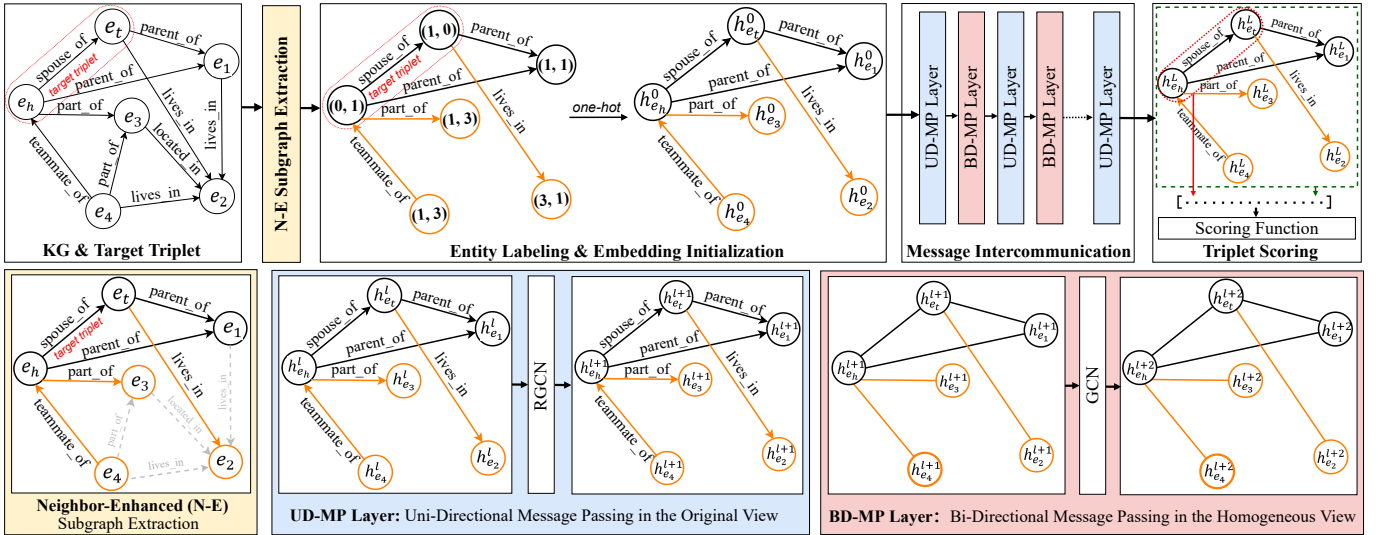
$e_t$ parent_of spouse_of target triplet $e_1$ parent_of $e_h$ part_of $e_3$ lives_in located_in lives_in teammate_of part_of $e_4$ lives_in $e_2$

KG & Target Triplet

N-E Subgraph Extraction

(1, 0) parent_of spouse_of target triplet (1, 1) parent_of (0, 1) part_of (1, 3) lives_in teammate_of (3, 1) (1, 3)

one-hot

$h_{e_t}^0$ parent_of spouse_of $h_{e_1}^0$ parent_of $h_{e_h}^0$ part_of $h_{e_3}^0$ lives_in teammate_of $h_{e_2}^0$ $h_{e_4}^0$

Entity Labeling & Embedding Initialization

UD-MP Layer BD-MP Layer UD-MP Layer BD-MP Layer UD-MP Layer

Message Intercommunication

$h_{e_t}^L$ parent_of spouse_of $h_{e_1}^L$ parent_of $h_{e_h}^L$ part_of $h_{e_3}^L$ lives_in teammate_of $h_{e_4}^L$ $h_{e_2}^L$

[ . . . . . . . . . . . . . . . . ]

Scoring Function

Triplet Scoring

$e_t$ parent_of spouse_of target triplet $e_1$ parent_of $e_h$ part_of $e_3$ lives_in located_in lives_in teammate_of part_of $e_4$ lives_in $e_2$

Neighbor-Enhanced (N-E) Subgraph Extraction

$h_{e_t}^l$ parent_of spouse_of $h_{e_1}^l$ parent_of $h_{e_h}^l$ part_of $h_{e_3}^l$ lives_in teammate_of $h_{e_4}^l$ $h_{e_2}^l$

RGCN

$h_{e_t}^{l+1}$ parent_of spouse_of $h_{e_1}^{l+1}$ parent_of $h_{e_h}^{l+1}$ part_of $h_{e_3}^{l+1}$ lives_in teammate_of $h_{e_4}^{l+1}$ $h_{e_2}^{l+1}$

UD-MP Layer: Uni-Directional Message Passing in the Original View

$h_{e_t}^{l+1}$ $h_{e_1}^{l+1}$ $h_{e_h}^{l+1}$ $h_{e_3}^{l+1}$ $h_{e_4}^{l+1}$ $h_{e_2}^{l+1}$

GCN

$h_{e_t}^{l+2}$ $h_{e_1}^{l+2}$ $h_{e_h}^{l+2}$ $h_{e_3}^{l+2}$ $h_{e_4}^{l+2}$ $h_{e_2}^{l+2}$

BD-MP Layer: Bi-Directional Message Passing in the Homogeneous View